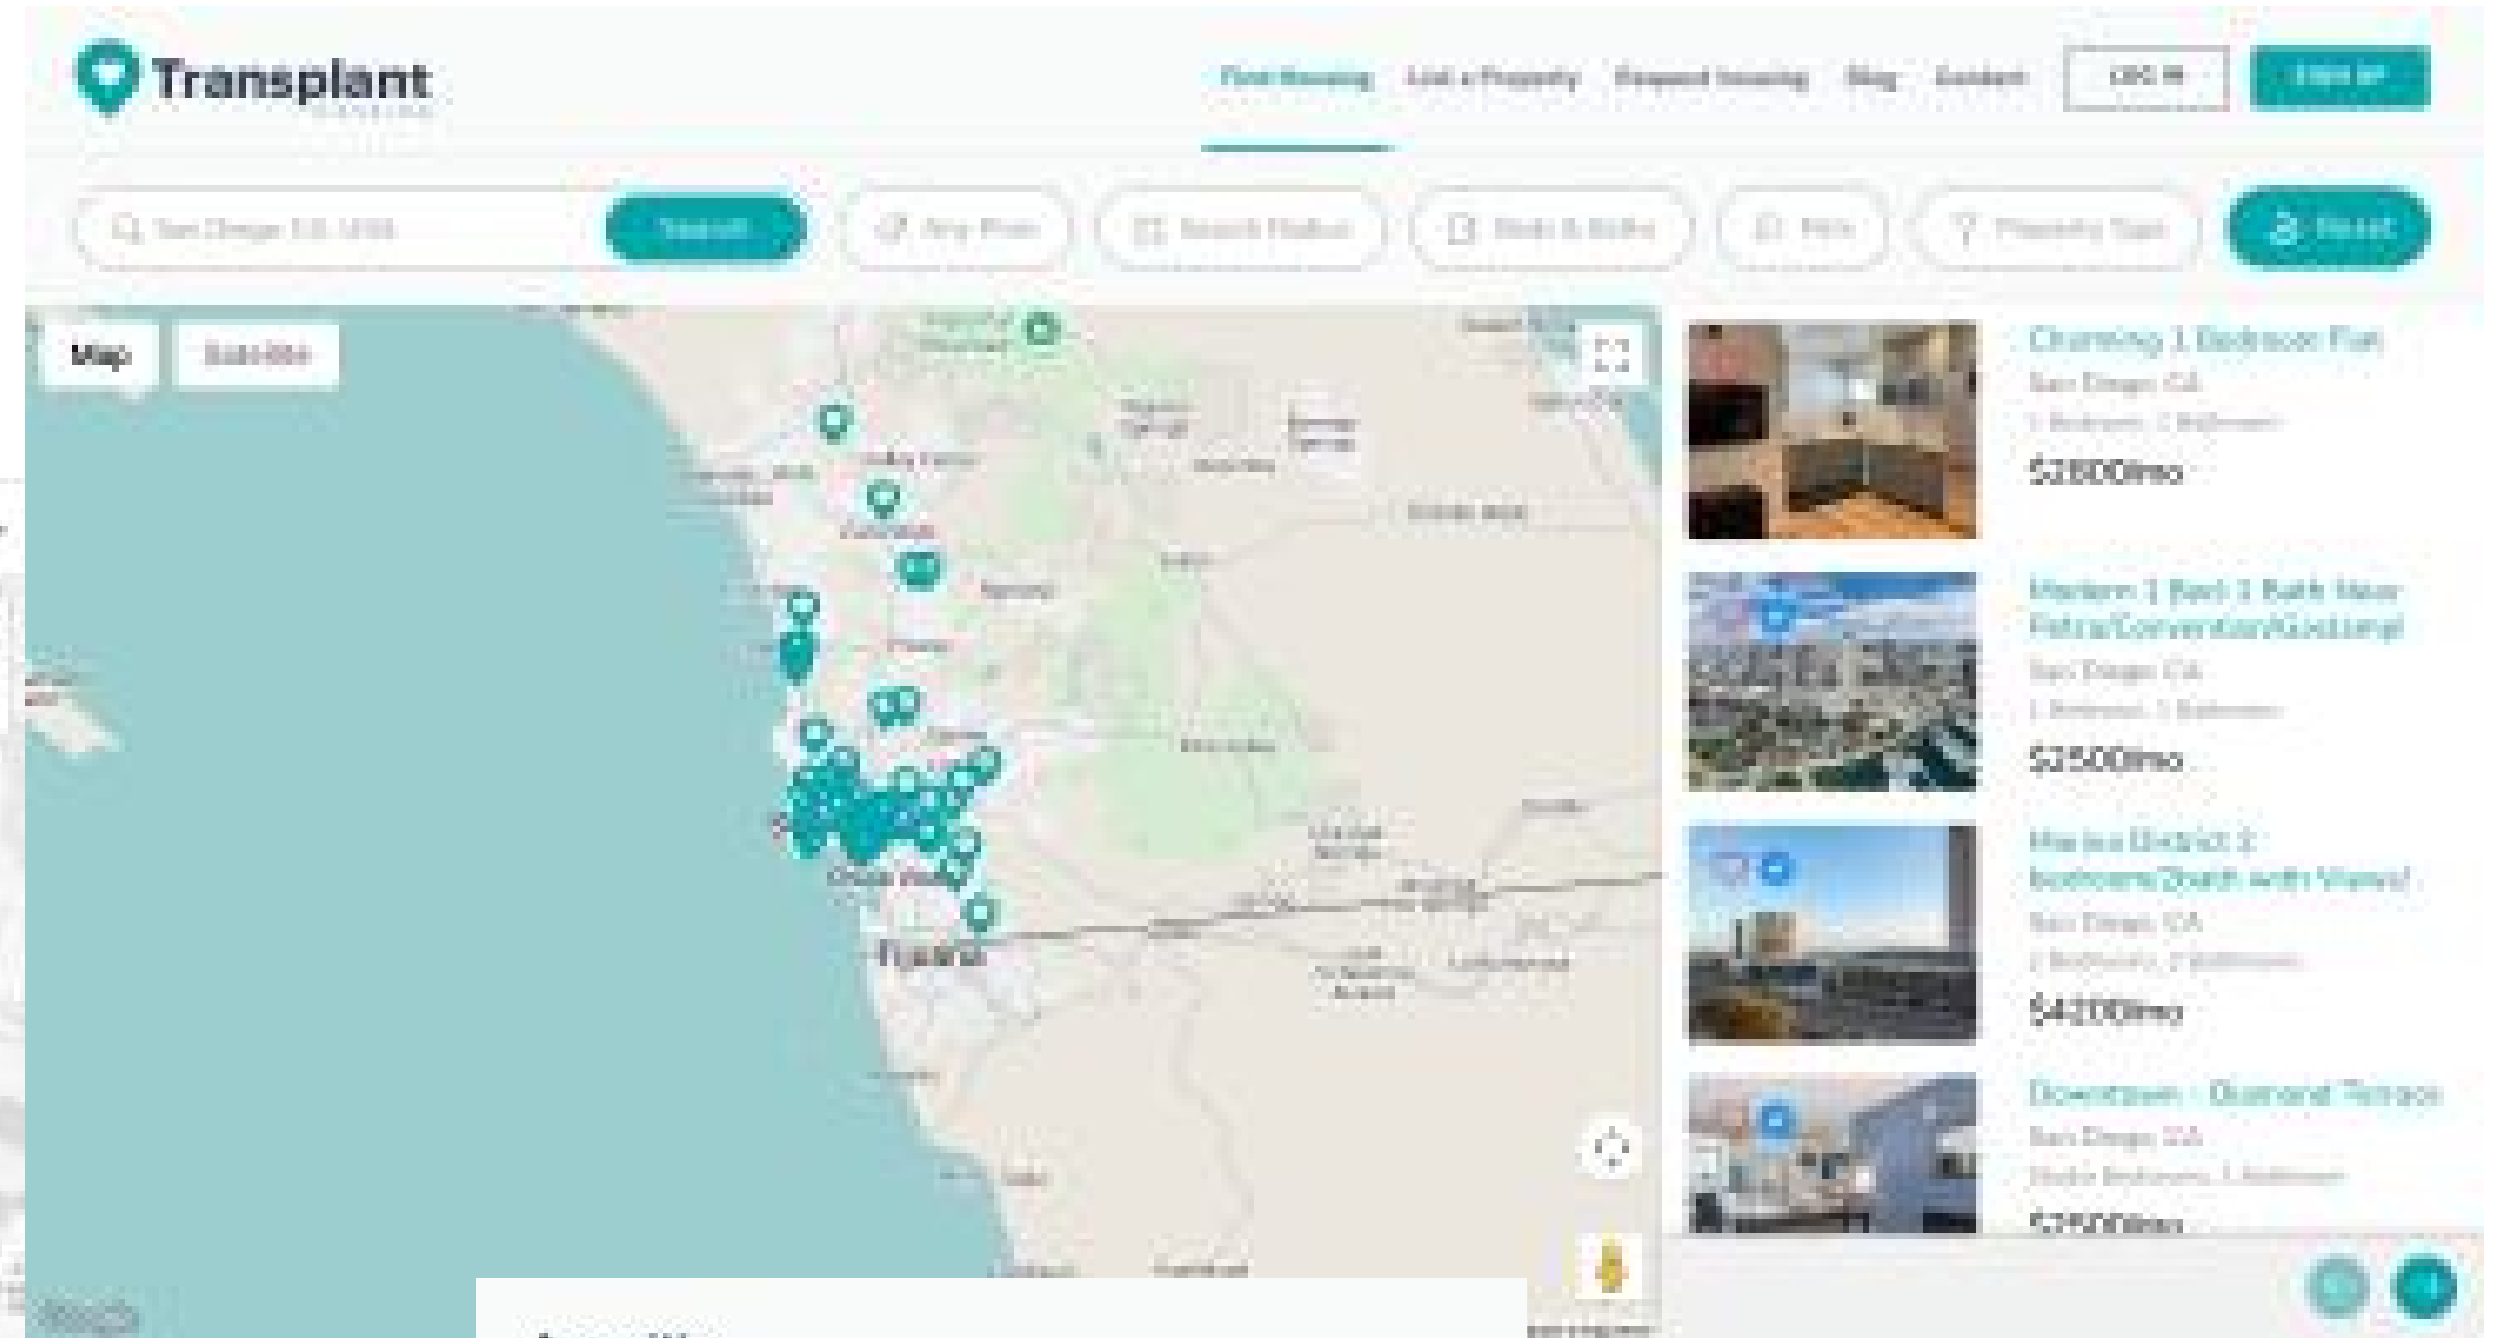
Transplant

Find Housing List a Property Request housing Blog Contact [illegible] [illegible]

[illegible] Search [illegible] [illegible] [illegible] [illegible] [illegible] Reset

Map Satellite

Chula Vista

Tijuana

Charming 1 Bedroom Flat
San Diego, CA
1 Bedroom, 1 Bathroom
$2800/mo

Modern 1 Bed 1 Bath Near Petco/Convention/Gaslamp
San Diego, CA
1 Bedroom, 1 Bathroom
$2500/mo

Marina District 2 Bedroom/2bath with Views!
San Diego, CA
2 Bedrooms, 2 Bathrooms
$4200/mo

Downtown - Diamond Terrace
San Diego, CA
Studio Bedrooms, 1 Bathroom
$2500/mo